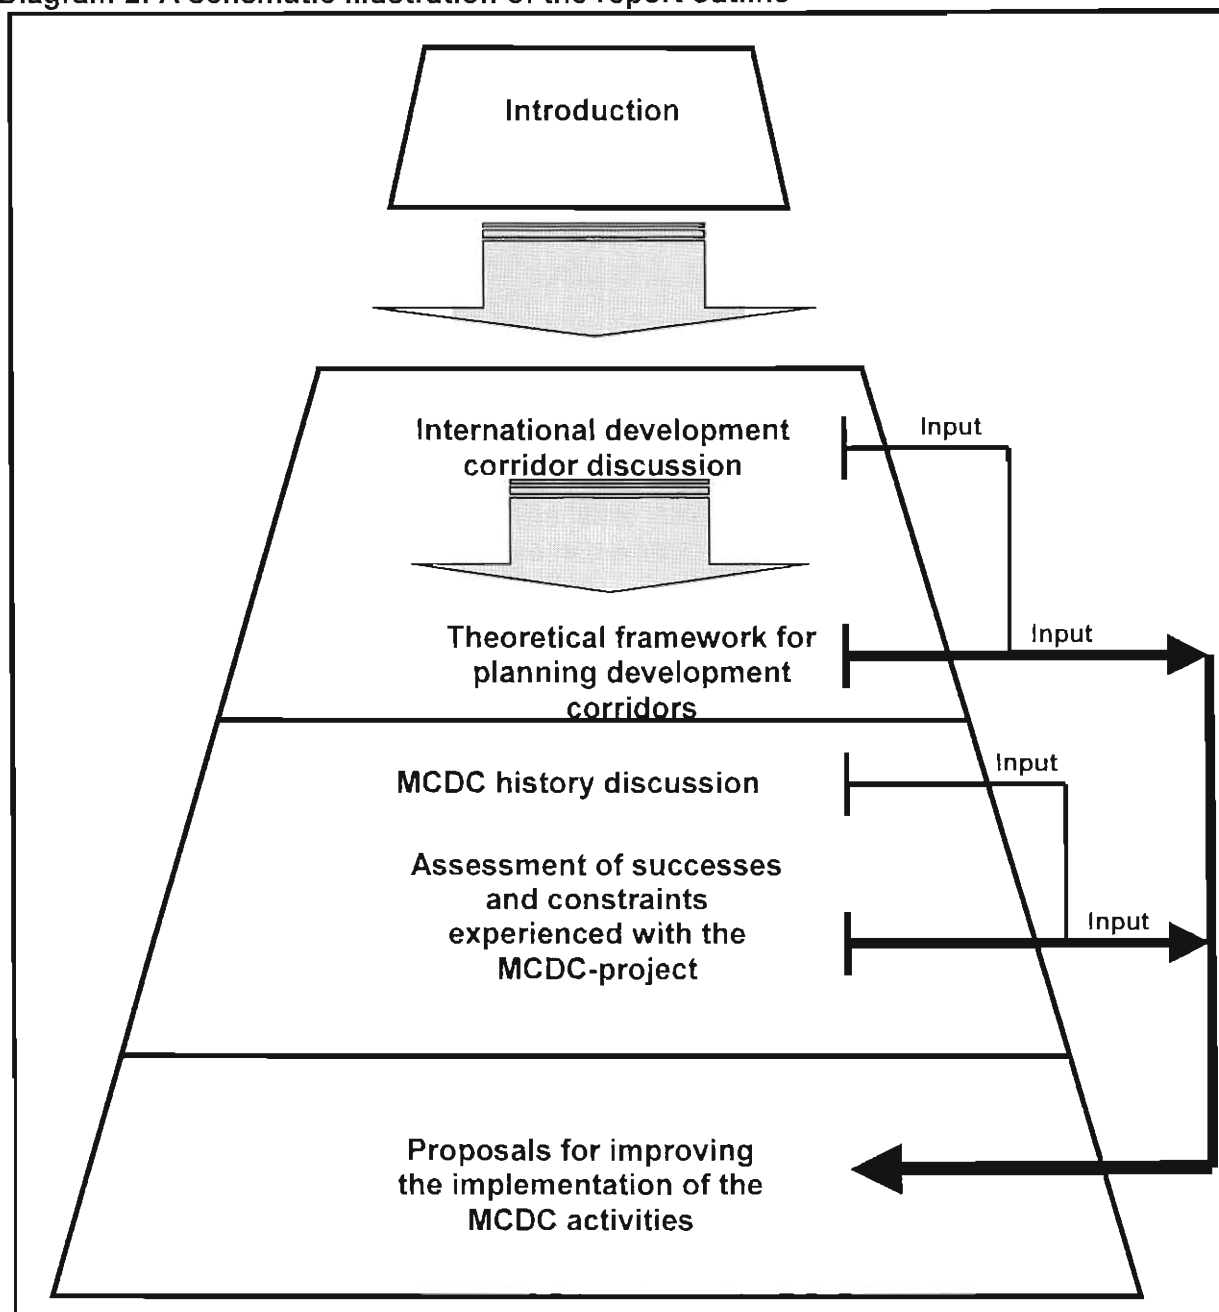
Diagram 2: A schematic illustration of the report outline

Introduction

International development corridor discussion

Input

Theoretical framework for planning development corridors

Input

MCDC history discussion

Input

Assessment of successes and constraints experienced with the MCDC-project

Input

Proposals for improving the implementation of the MCDC activities